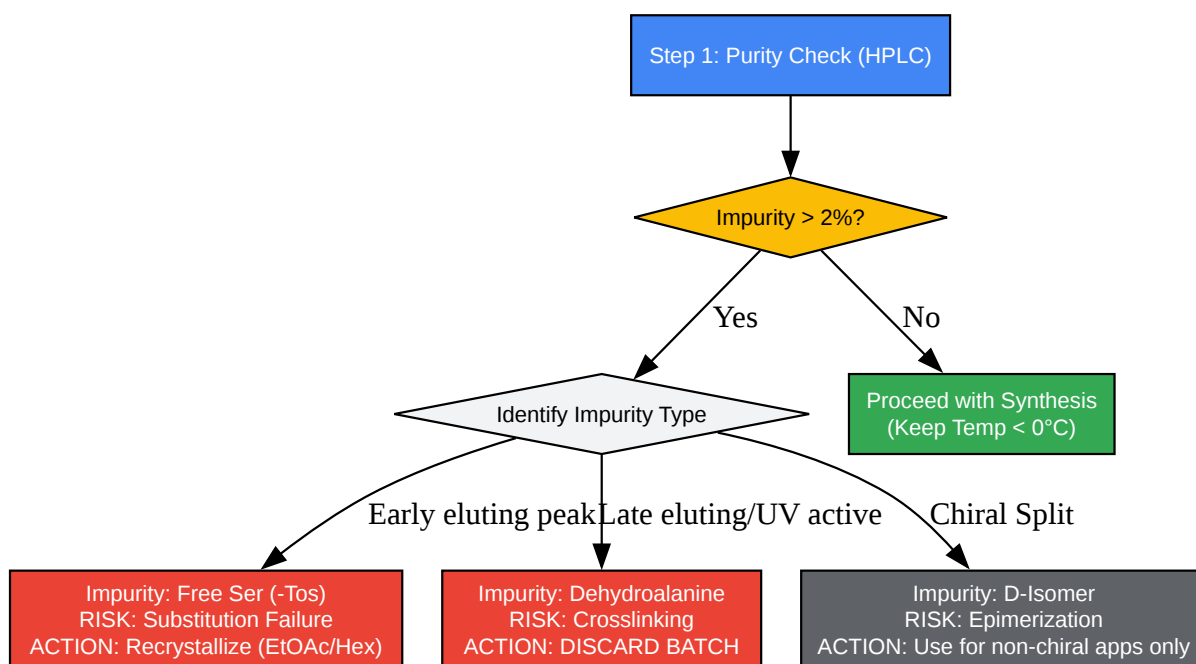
Step 1: Purity Check (HPLC)

Impurity > 2%?

Yes

No

Identify Impurity Type

Proceed with Synthesis
(Keep Temp < 0°C)

Early eluting peak

Late eluting/UV active

Chiral Split

Impurity: Free Ser (-Tos)
RISK: Substitution Failure
ACTION: Recrystallize (EtOAc/Hex)

Impurity: Dehydroalanine
RISK: Crosslinking
ACTION: DISCARD BATCH

Impurity: D-Isomer
RISK: Epimerization
ACTION: Use for non-chiral apps only